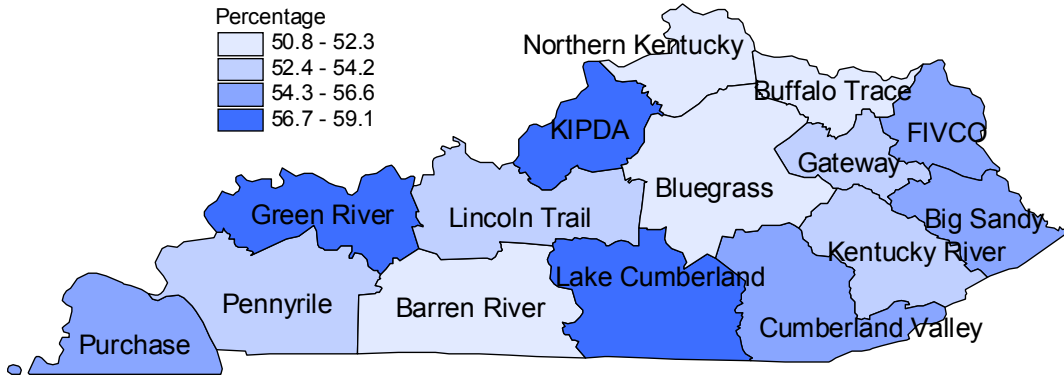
Percentage
50.8 - 52.3
52.4 - 54.2
54.3 - 56.6
56.7 - 59.1

Northern Kentucky
Buffalo Trace
KIPDA
FIVCO
Gateway
Bluegrass
Green River
Lincoln Trail
Big Sandy
Kentucky River
Lake Cumberland
Pennyrile
Barren River
Cumberland Valley
Purchase